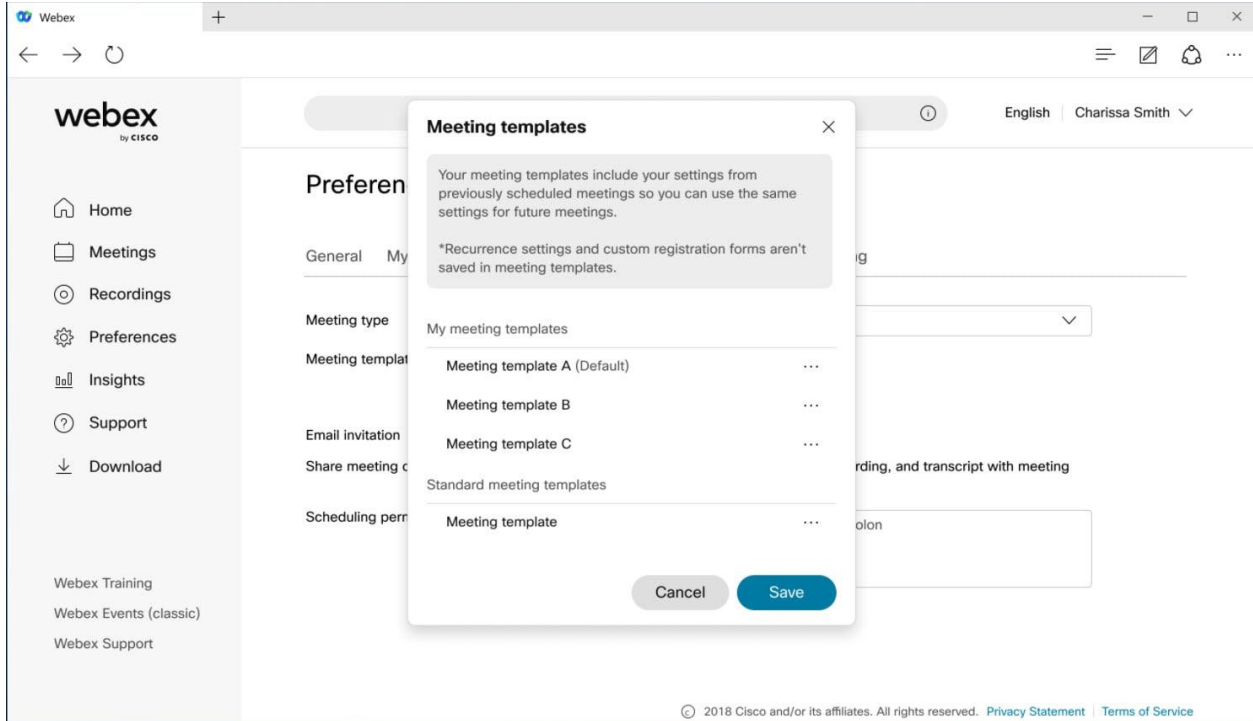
Webex +

webex by CISCO

English | Charissa Smith

Home
Meetings
Recordings
Preferences
Insights
Support
Download

Webex Training
Webex Events (classic)
Webex Support

Preferen

General My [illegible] g

Meeting type
Meeting templat
Email invitation
Share meeting c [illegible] rding, and transcript with meeting
Scheduling perr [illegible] olon

Meeting templates

Your meeting templates include your settings from previously scheduled meetings so you can use the same settings for future meetings.

*Recurrence settings and custom registration forms aren't saved in meeting templates.

My meeting templates

Meeting template A (Default) ···
Meeting template B ···
Meeting template C ···

Standard meeting templates

Meeting template ···

Cancel Save

© 2018 Cisco and/or its affiliates. All rights reserved. Privacy Statement | Terms of Service